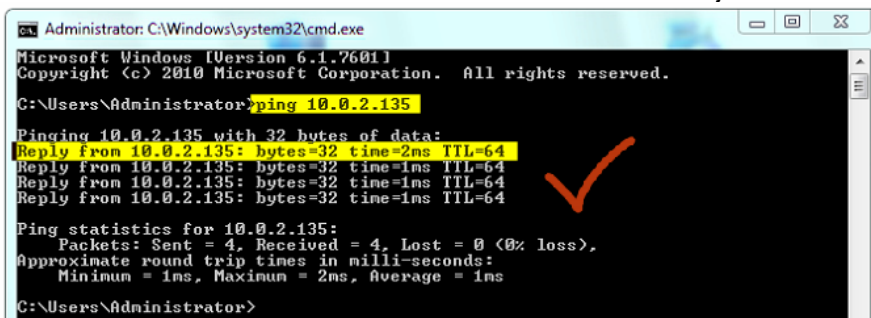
Administrator: C:\Windows\system32\cmd.exe

Microsoft Windows [Version 6.1.7601]
Copyright (c) 2010 Microsoft Corporation. All rights reserved.

C:\Users\Administrator>ping 10.0.2.135

Pinging 10.0.2.135 with 32 bytes of data:
Reply from 10.0.2.135: bytes=32 time=2ms TTL=64
Reply from 10.0.2.135: bytes=32 time=1ms TTL=64
Reply from 10.0.2.135: bytes=32 time=1ms TTL=64
Reply from 10.0.2.135: bytes=32 time=1ms TTL=64

Ping statistics for 10.0.2.135:
Packets: Sent = 4, Received = 4, Lost = 0 (0% loss),
Approximate round trip times in milli-seconds:
Minimum = 1ms, Maximum = 2ms, Average = 1ms

C:\Users\Administrator>